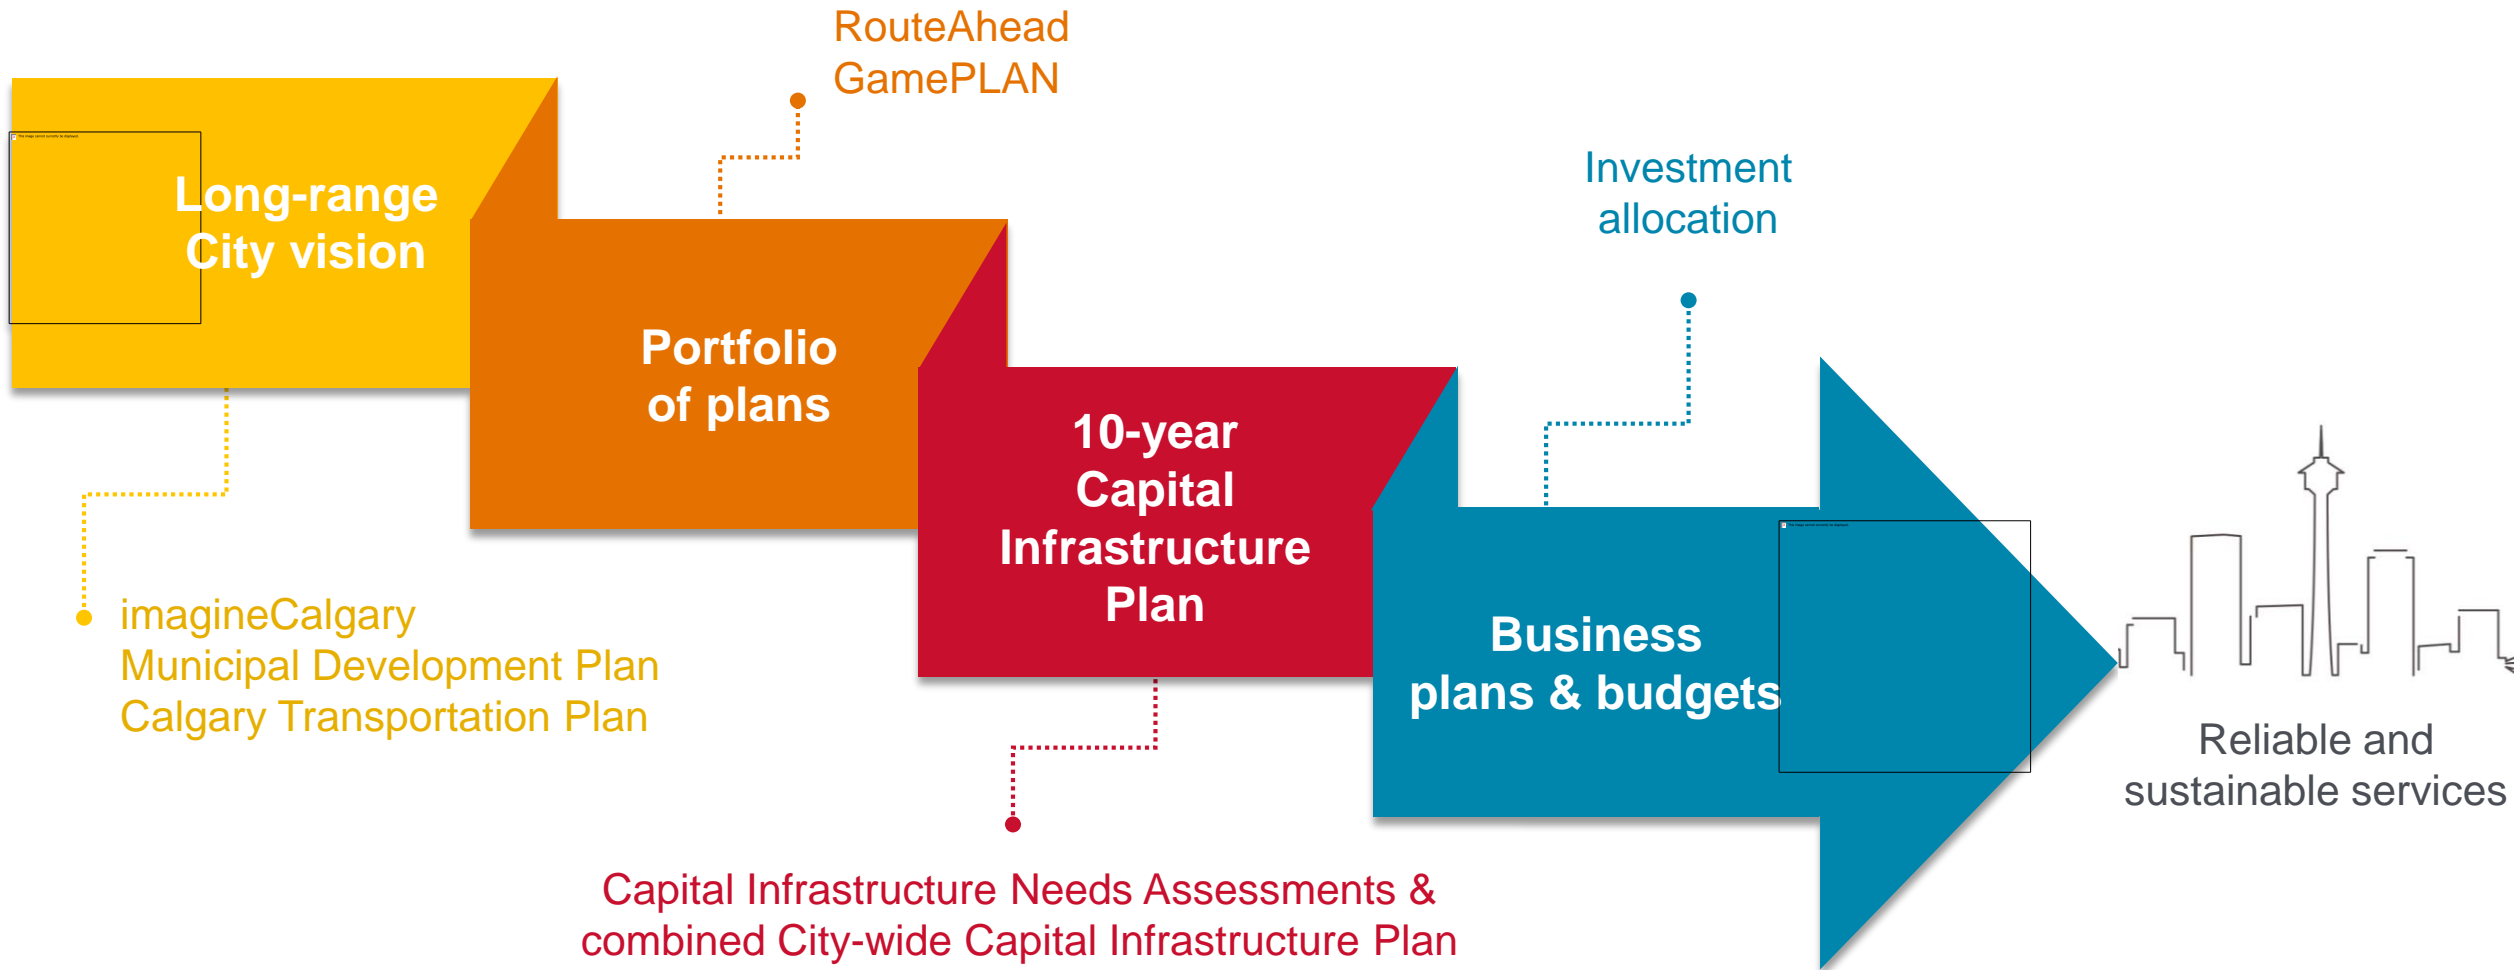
RouteAhead
GamePLAN

Long-range City vision

Portfolio of plans

Investment allocation

10-year Capital Infrastructure Plan

Business plans & budgets

Reliable and sustainable services

imagineCalgary
Municipal Development Plan
Calgary Transportation Plan

Capital Infrastructure Needs Assessments & combined City-wide Capital Infrastructure Plan